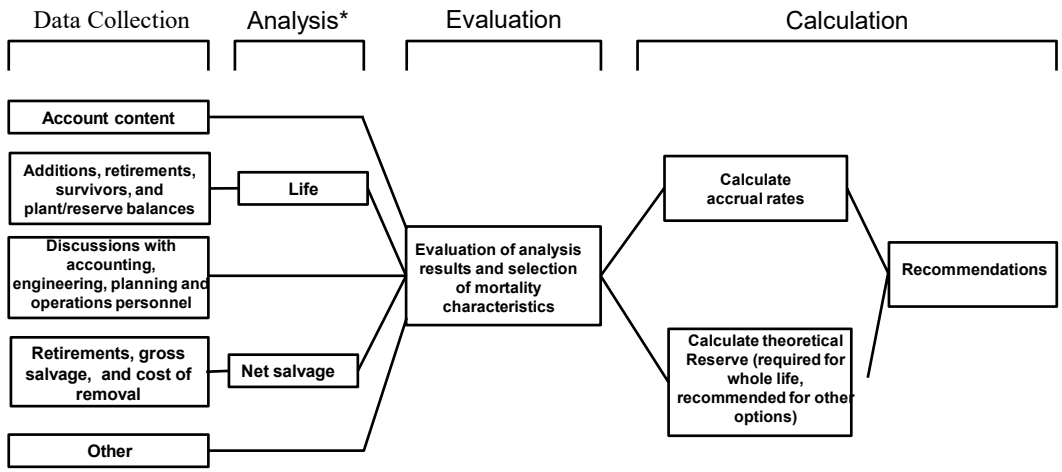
Data Collection

Analysis*

Evaluation

Calculation

Account content

Additions, retirements, survivors, and plant/reserve balances

Life

Discussions with accounting, engineering, planning and operations personnel

Retirements, gross salvage, and cost of removal

Net salvage

Other

Evaluation of analysis results and selection of mortality characteristics

Calculate accrual rates

Calculate theoretical Reserve (required for whole life, recommended for other options)

Recommendations